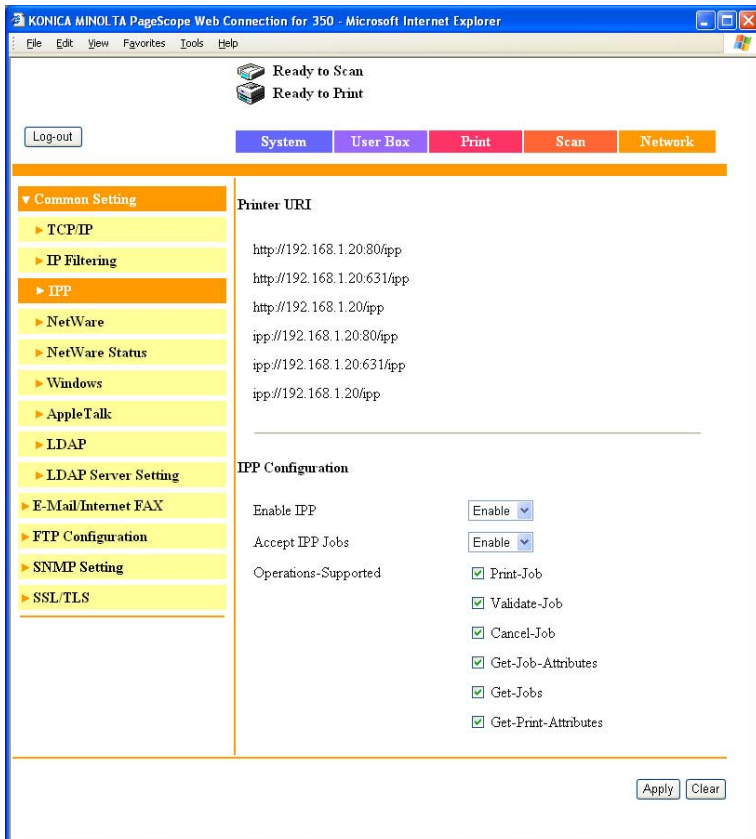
KONICA MINOLTA PageScope Web Connection for 350 - Microsoft Internet Explorer

File Edit View Favorites Tools Help

Ready to Scan
Ready to Print

Log-out

System | User Box | Print | Scan | Network

▼ Common Setting
► TCP/IP
► IP Filtering
► IPP
► NetWare
► NetWare Status
► Windows
► AppleTalk
► LDAP
► LDAP Server Setting
► E-Mail/Internet FAX
► FTP Configuration
► SNMP Setting
► SSL/TLS

Printer URI

http://192.168.1.20:80/ipp
http://192.168.1.20:631/ipp
http://192.168.1.20/ipp
ipp://192.168.1.20:80/ipp
ipp://192.168.1.20:631/ipp
ipp://192.168.1.20/ipp

IPP Configuration

Enable IPP Enable
Accept IPP Jobs Enable
Operations-Supported
Print-Job
Validate-Job
Cancel-Job
Get-Job-Attributes
Get-Jobs
Get-Print-Attributes

Apply Clear